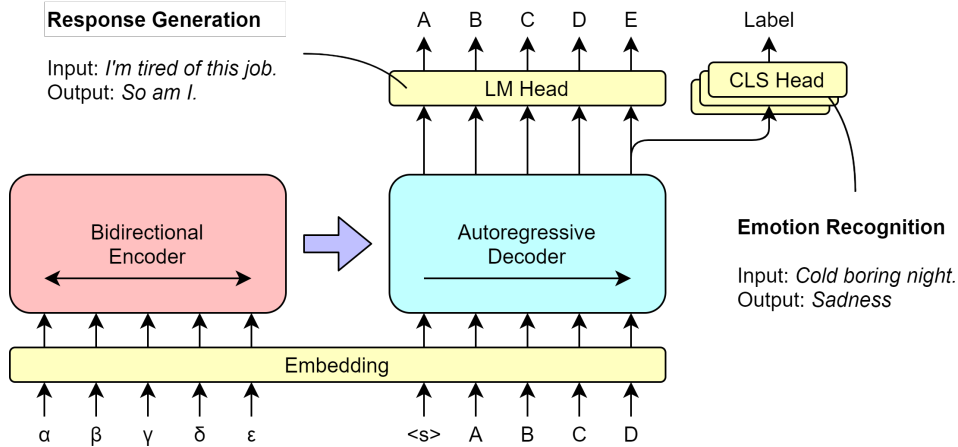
**Response Generation**

Input: *I'm tired of this job.*
Output: *So am I.*

A B C D E

Label

LM Head

CLS Head

Bidirectional Encoder

Autoregressive Decoder

**Emotion Recognition**

Input: *Cold boring night.*
Output: *Sadness*

Embedding

α β γ δ ε

<s> A B C D